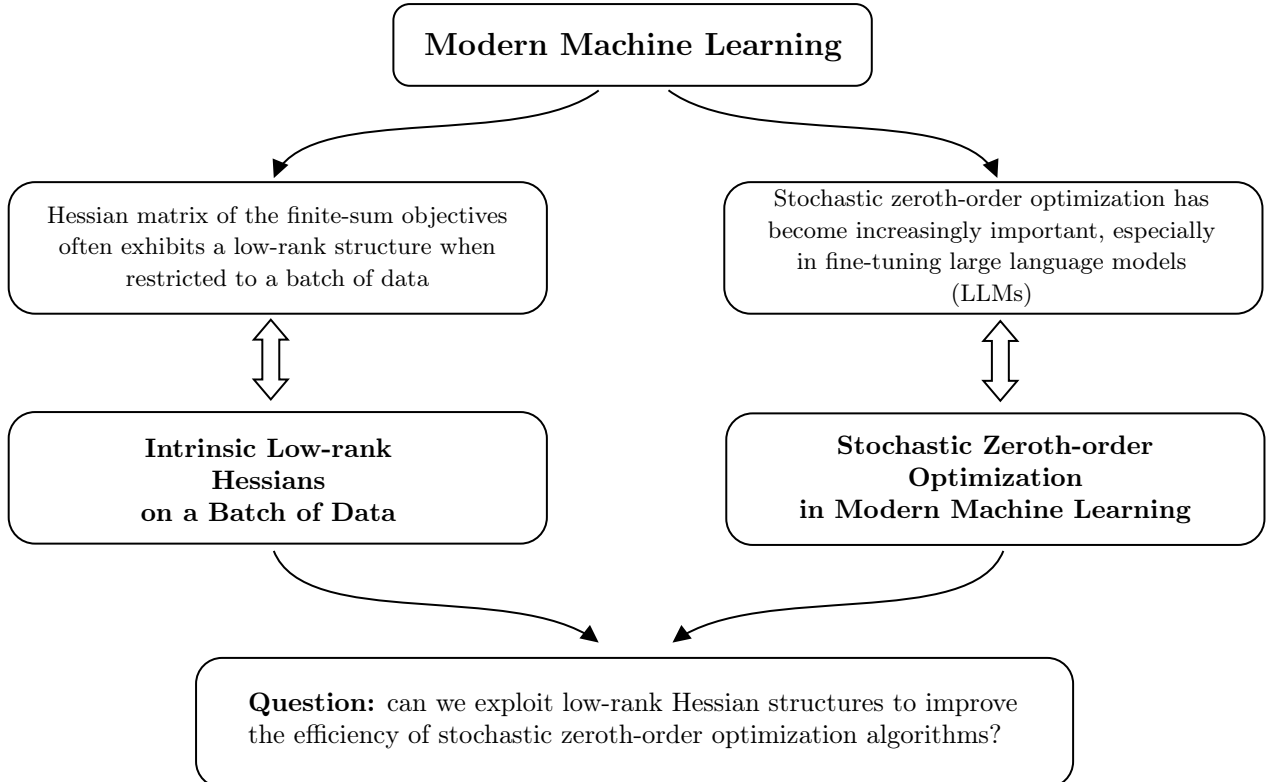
Modern Machine Learning

Hessian matrix of the finite-sum objectives often exhibits a low-rank structure when restricted to a batch of data

Intrinsic Low-rank Hessians on a Batch of Data

Stochastic zeroth-order optimization has become increasingly important, especially in fine-tuning large language models (LLMs)

Stochastic Zeroth-order Optimization in Modern Machine Learning

Question: can we exploit low-rank Hessian structures to improve the efficiency of stochastic zeroth-order optimization algorithms?